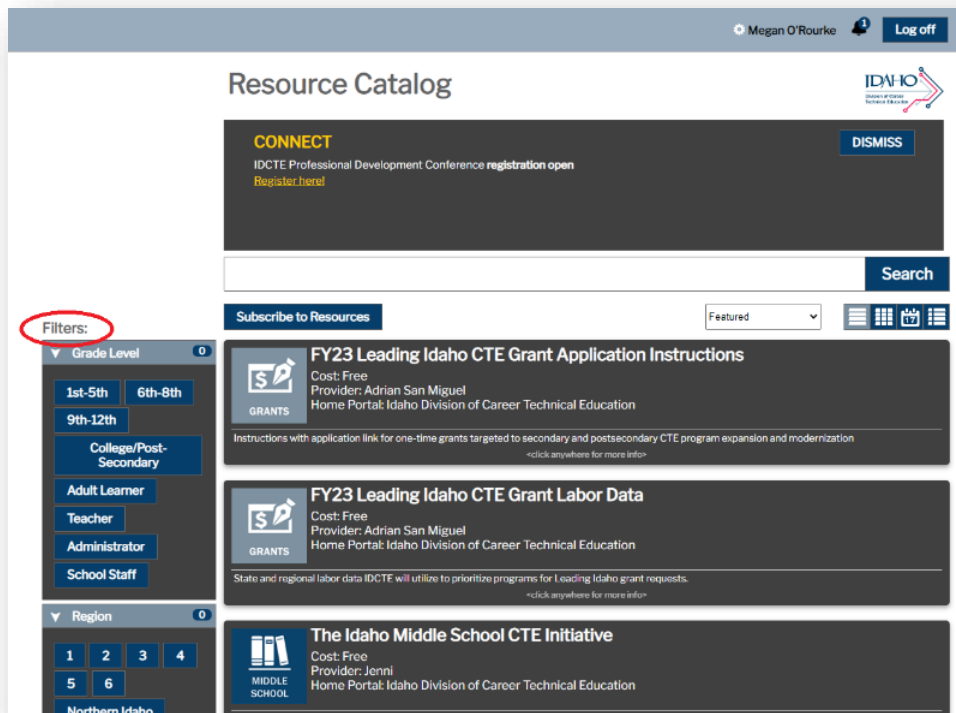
Megan O'Rourke 1 Log off

Resource Catalog

IDAHO Division of Career Technical Education

CONNECT

IDCTE Professional Development Conference registration open

Register here!

DISMISS

Search

Subscribe to Resources

Featured

Filters:

Grade Level 0

1st-5th
6th-8th
9th-12th
College/Post-Secondary
Adult Learner
Teacher
Administrator
School Staff

Region 0

1
2
3
4
5
6
Northern Idaho

GRANTS

FY23 Leading Idaho CTE Grant Application Instructions

Cost: Free
Provider: Adrian San Miguel
Home Portal: Idaho Division of Career Technical Education

Instructions with application link for one-time grants targeted to secondary and postsecondary CTE program expansion and modernization

<click anywhere for more info>

GRANTS

FY23 Leading Idaho CTE Grant Labor Data

Cost: Free
Provider: Adrian San Miguel
Home Portal: Idaho Division of Career Technical Education

State and regional labor data IDCTE will utilize to prioritize programs for Leading Idaho grant requests.

<click anywhere for more info>

MIDDLE SCHOOL

The Idaho Middle School CTE Initiative

Cost: Free
Provider: Jenni
Home Portal: Idaho Division of Career Technical Education